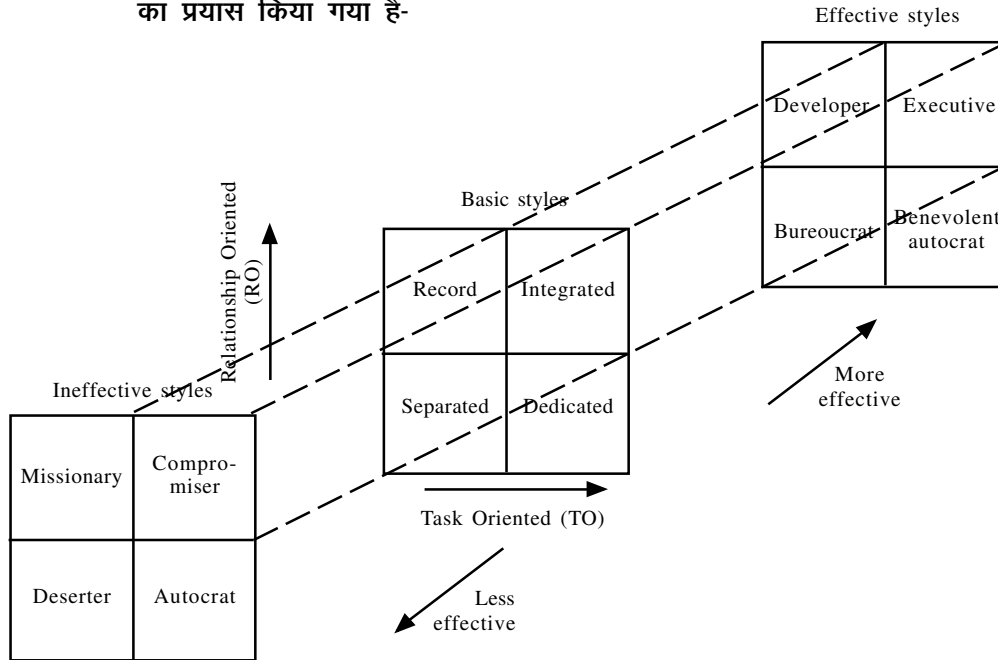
का प्रयास किया गया है-

Effective styles

| Developer | Executive |
|---|---|
| Bureoucrat | Benevolent autocrat |

Basic styles

| Record | Integrated |
|---|---|
| Separated | Dedicated |

Relationship Oriented (RO)

Ineffective styles

| Missionary | Compromiser |
|---|---|
| Deserter | Autocrat |

Task Oriented (TO)

More effective

Less effective